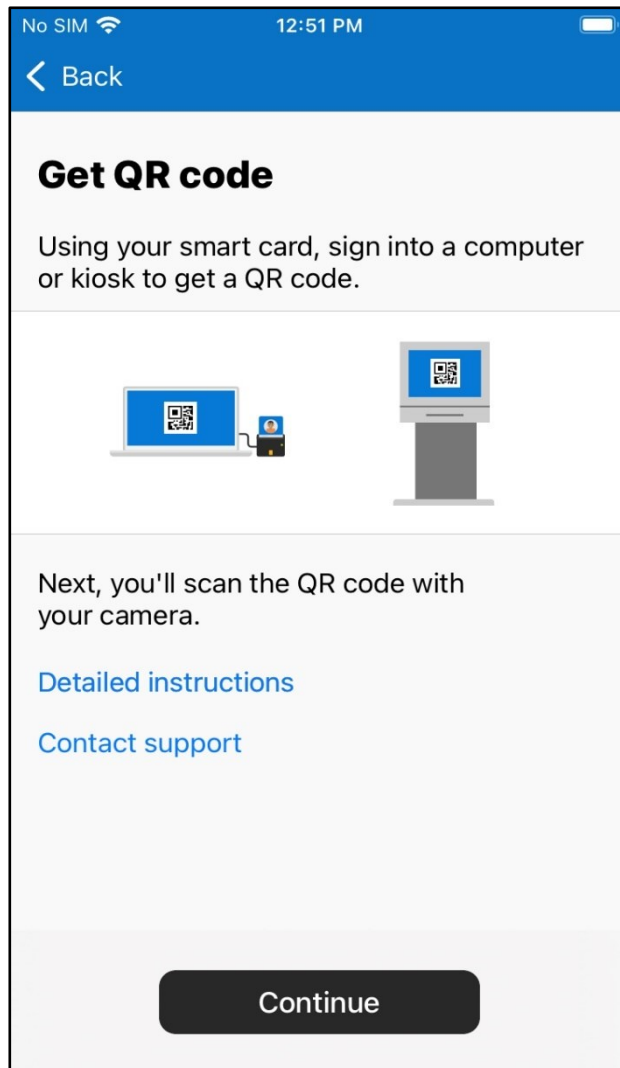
No SIM
12:51 PM

Back

Get QR code

Using your smart card, sign into a computer or kiosk to get a QR code.

Next, you'll scan the QR code with your camera.

Detailed instructions

Contact support

Continue